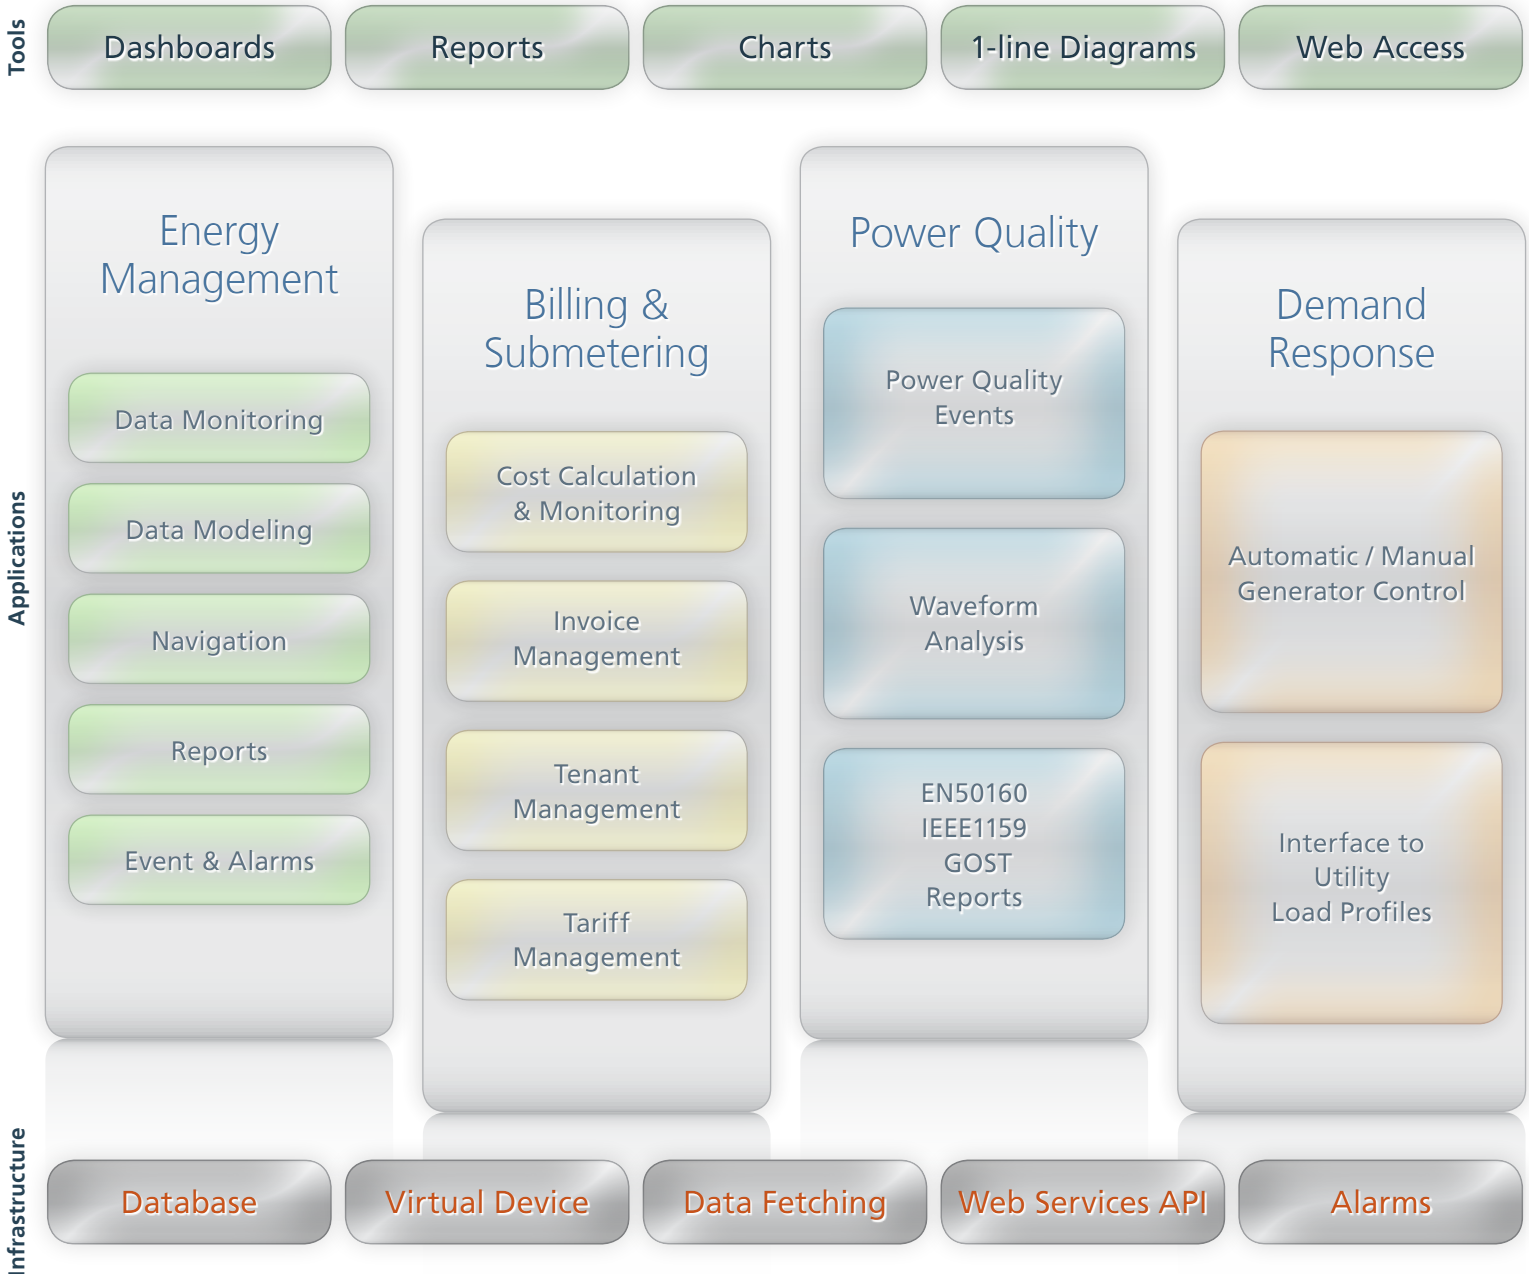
Tools

Dashboards

Reports

Charts

1-line Diagrams

Web Access

Applications

Energy Management

Data Monitoring

Data Modeling

Navigation

Reports

Event & Alarms

Billing & Submetering

Cost Calculation & Monitoring

Invoice Management

Tenant Management

Tariff Management

Power Quality

Power Quality Events

Waveform Analysis

EN50160
IEEE1159
GOST
Reports

Demand Response

Automatic / Manual Generator Control

Interface to Utility Load Profiles

Infrastructure

Database

Virtual Device

Data Fetching

Web Services API

Alarms